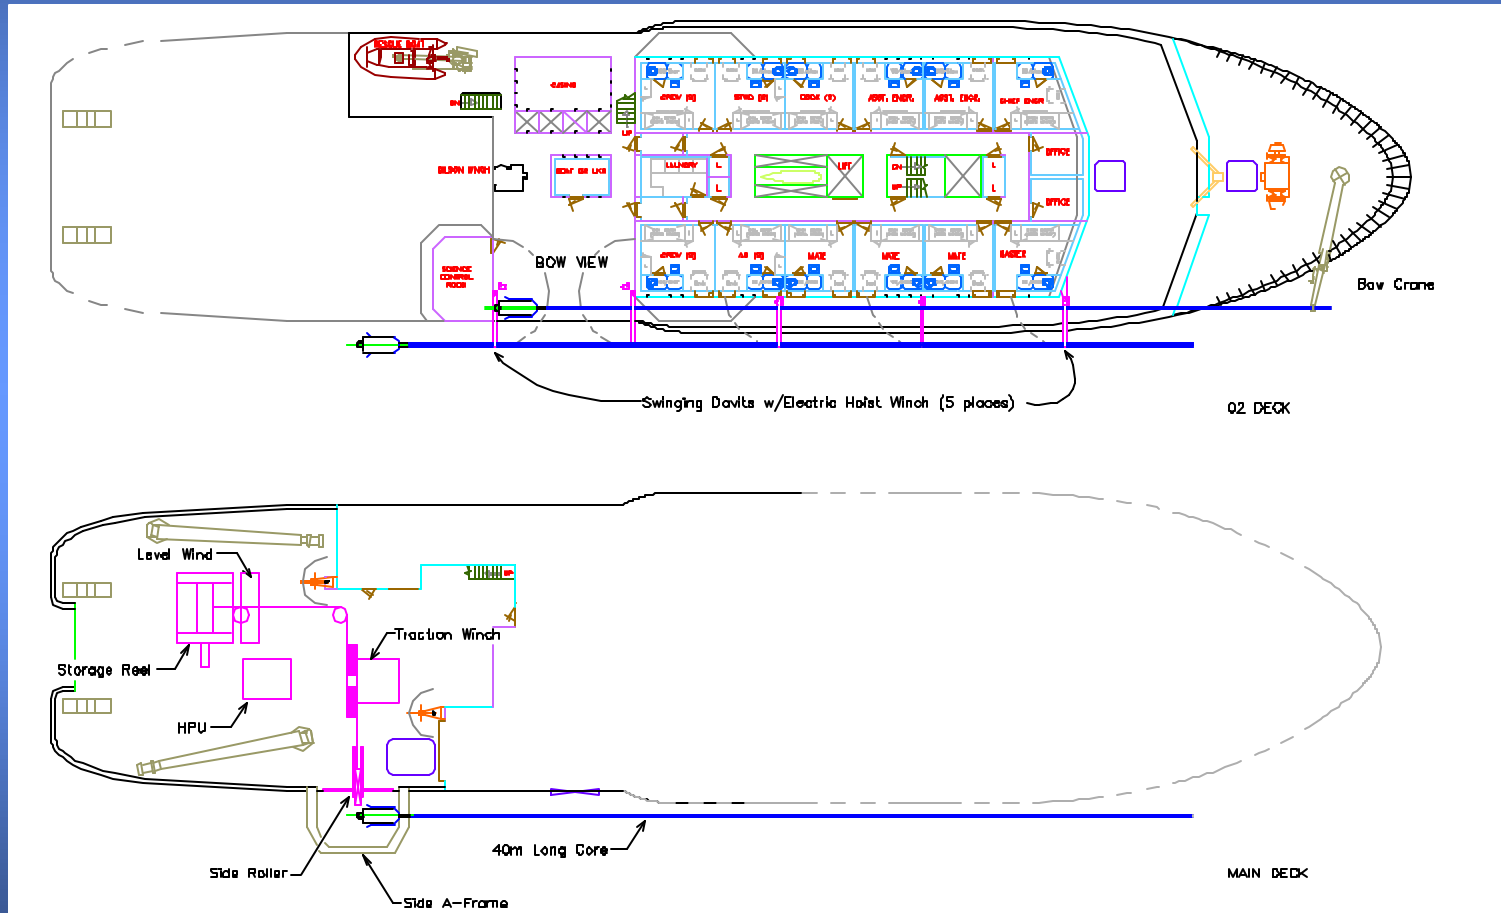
RESCUE BOAT

CASING

LAUNDRY

LIFT

OFFICE

OFFICE

BOW VIEW

SCIENCE CONTROL ROOM

Bow Crane

Swinging Davits w/Electric Hoist Winch (5 places)

02 DECK

Level Wind

Traction Winch

Storage Reel

HPU

40m Long Core

Side Roller

Side A-Frame

MAIN DECK